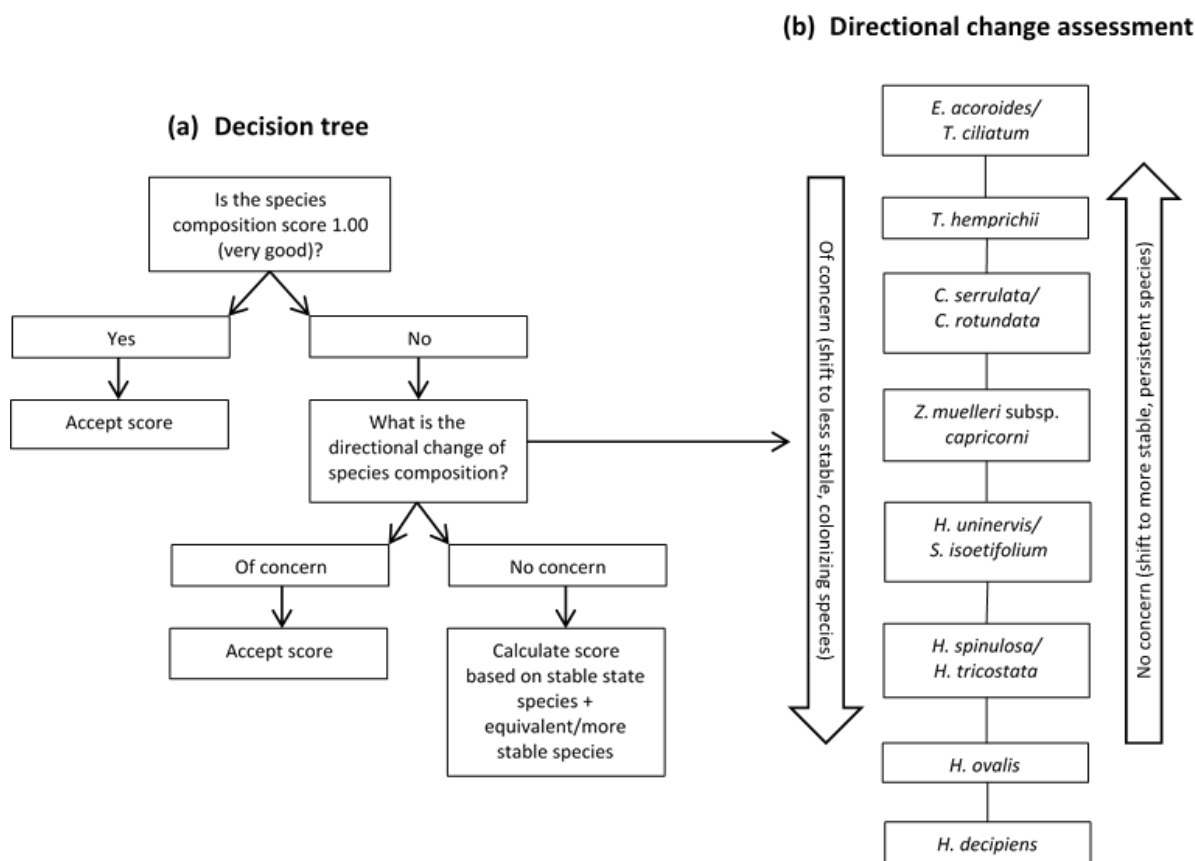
(b) Directional change assessment

(a) Decision tree

Is the species composition score 1.00 (very good)?

Yes

No

Accept score

What is the directional change of species composition?

Of concern

No concern

Accept score

Calculate score based on stable state species + equivalent/more stable species

Of concern (shift to less stable, colonizing species)

E. acoroides/ T. ciliatum

T. hemprichii

C. serrulata/ C. rotundata

Z. muelleri subsp. capricorni

H. uninervis/ S. isoetifolium

H. spinulosa/ H. tricostata

H. ovalis

H. decipiens

No concern (shift to more stable, persistent species)